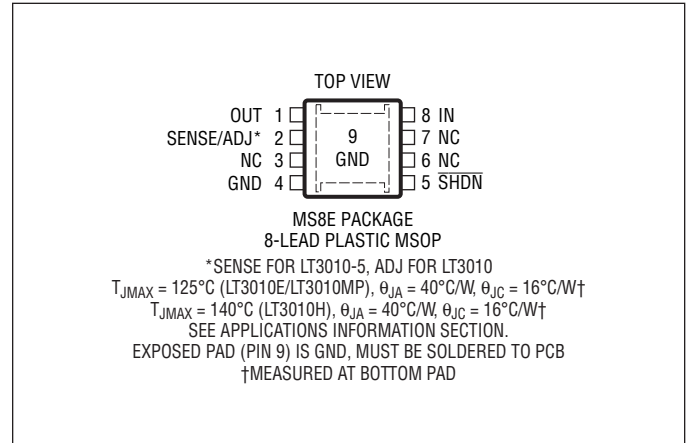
TOP VIEW

OUT 1
SENSE/ADJ* 2
NC 3
GND 4

9
GND

8 IN
7 NC
6 NC
5 $\overline{SHDN}$

MS8E PACKAGE
8-LEAD PLASTIC MSOP

*SENSE FOR LT3010-5, ADJ FOR LT3010
$T_{JMAX}$ = 125°C (LT3010E/LT3010MP), $\theta_{JA}$ = 40°C/W, $\theta_{JC}$ = 16°C/W†
$T_{JMAX}$ = 140°C (LT3010H), $\theta_{JA}$ = 40°C/W, $\theta_{JC}$ = 16°C/W†
SEE APPLICATIONS INFORMATION SECTION.
EXPOSED PAD (PIN 9) IS GND, MUST BE SOLDERED TO PCB
†MEASURED AT BOTTOM PAD